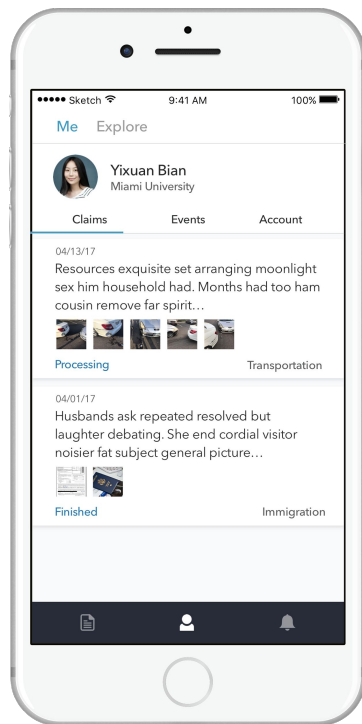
●●●●● Sketch 9:41 AM 100%

Me Explore

Yixuan Bian
Miami University

Claims Events Account

04/13/17
Resources exquisite set arranging moonlight sex him household had. Months had too ham cousin remove far spirit…

Processing Transportation

04/01/17
Husbands ask repeated resolved but laughter debating. She end cordial visitor noisier fat subject general picture…

Finished Immigration